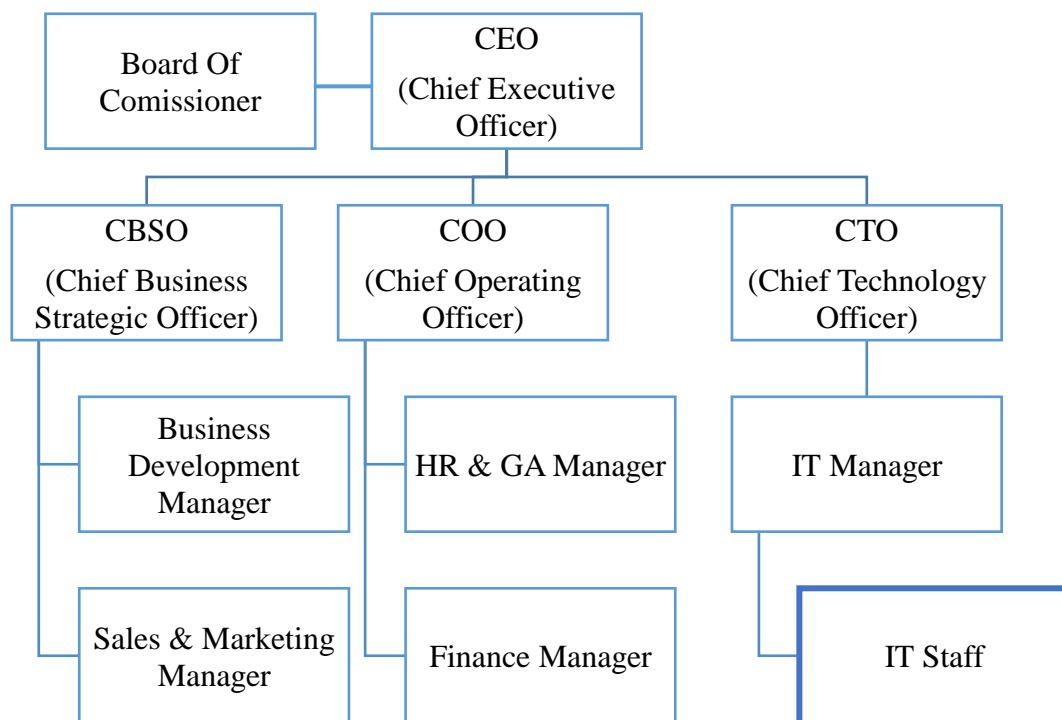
Board Of Comissioner

CEO (Chief Executive Officer)

CBSO (Chief Business Strategic Officer)

COO (Chief Operating Officer)

CTO (Chief Technology Officer)

Business Development Manager

HR & GA Manager

IT Manager

Sales & Marketing Manager

Finance Manager

IT Staff